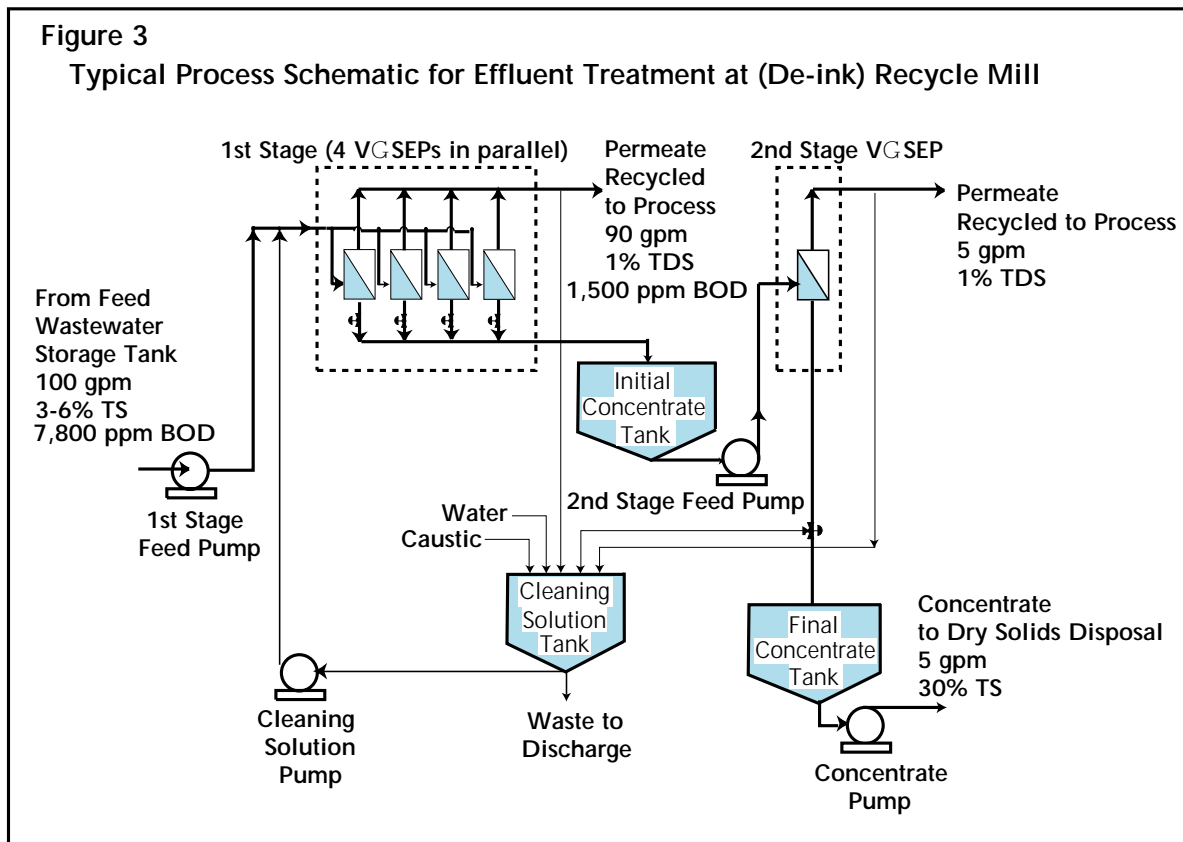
Figure 3
Typical Process Schematic for Effluent Treatment at (De-ink) Recycle Mill

1st Stage (4 VSEPs in parallel)

Permeate Recycled to Process
90 gpm
1% TDS
1,500 ppm BOD

2nd Stage VSEP

Permeate Recycled to Process
5 gpm
1% TDS

From Feed Wastewater Storage Tank
100 gpm
3-6% TS
7,800 ppm BOD

Initial Concentrate Tank

1st Stage Feed Pump

2nd Stage Feed Pump

Water
Caustic

Cleaning Solution Tank

Final Concentrate Tank

Concentrate to Dry Solids Disposal
5 gpm
30% TS

Cleaning Solution Pump

Waste to Discharge

Concentrate Pump